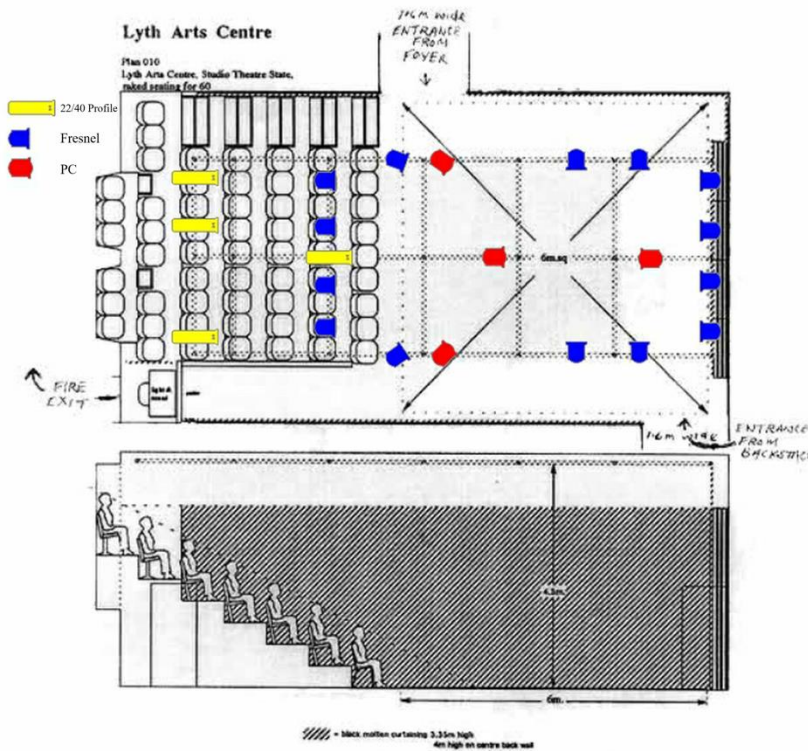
Lyth Arts Centre

Plan 010
Lyth Arts Centre, Studio Theatre State, raked seating for 60

22/40 Profile

Fresnel

PC

1.6M wide ENTRANCE FROM FOYER

6m.sq

FIRE EXIT

light & sound

1.6m wide

ENTRANCE FROM BACKSTAGE

4.3m

6m

= black molton curtaining 3.35m high
4m high on centre back wall